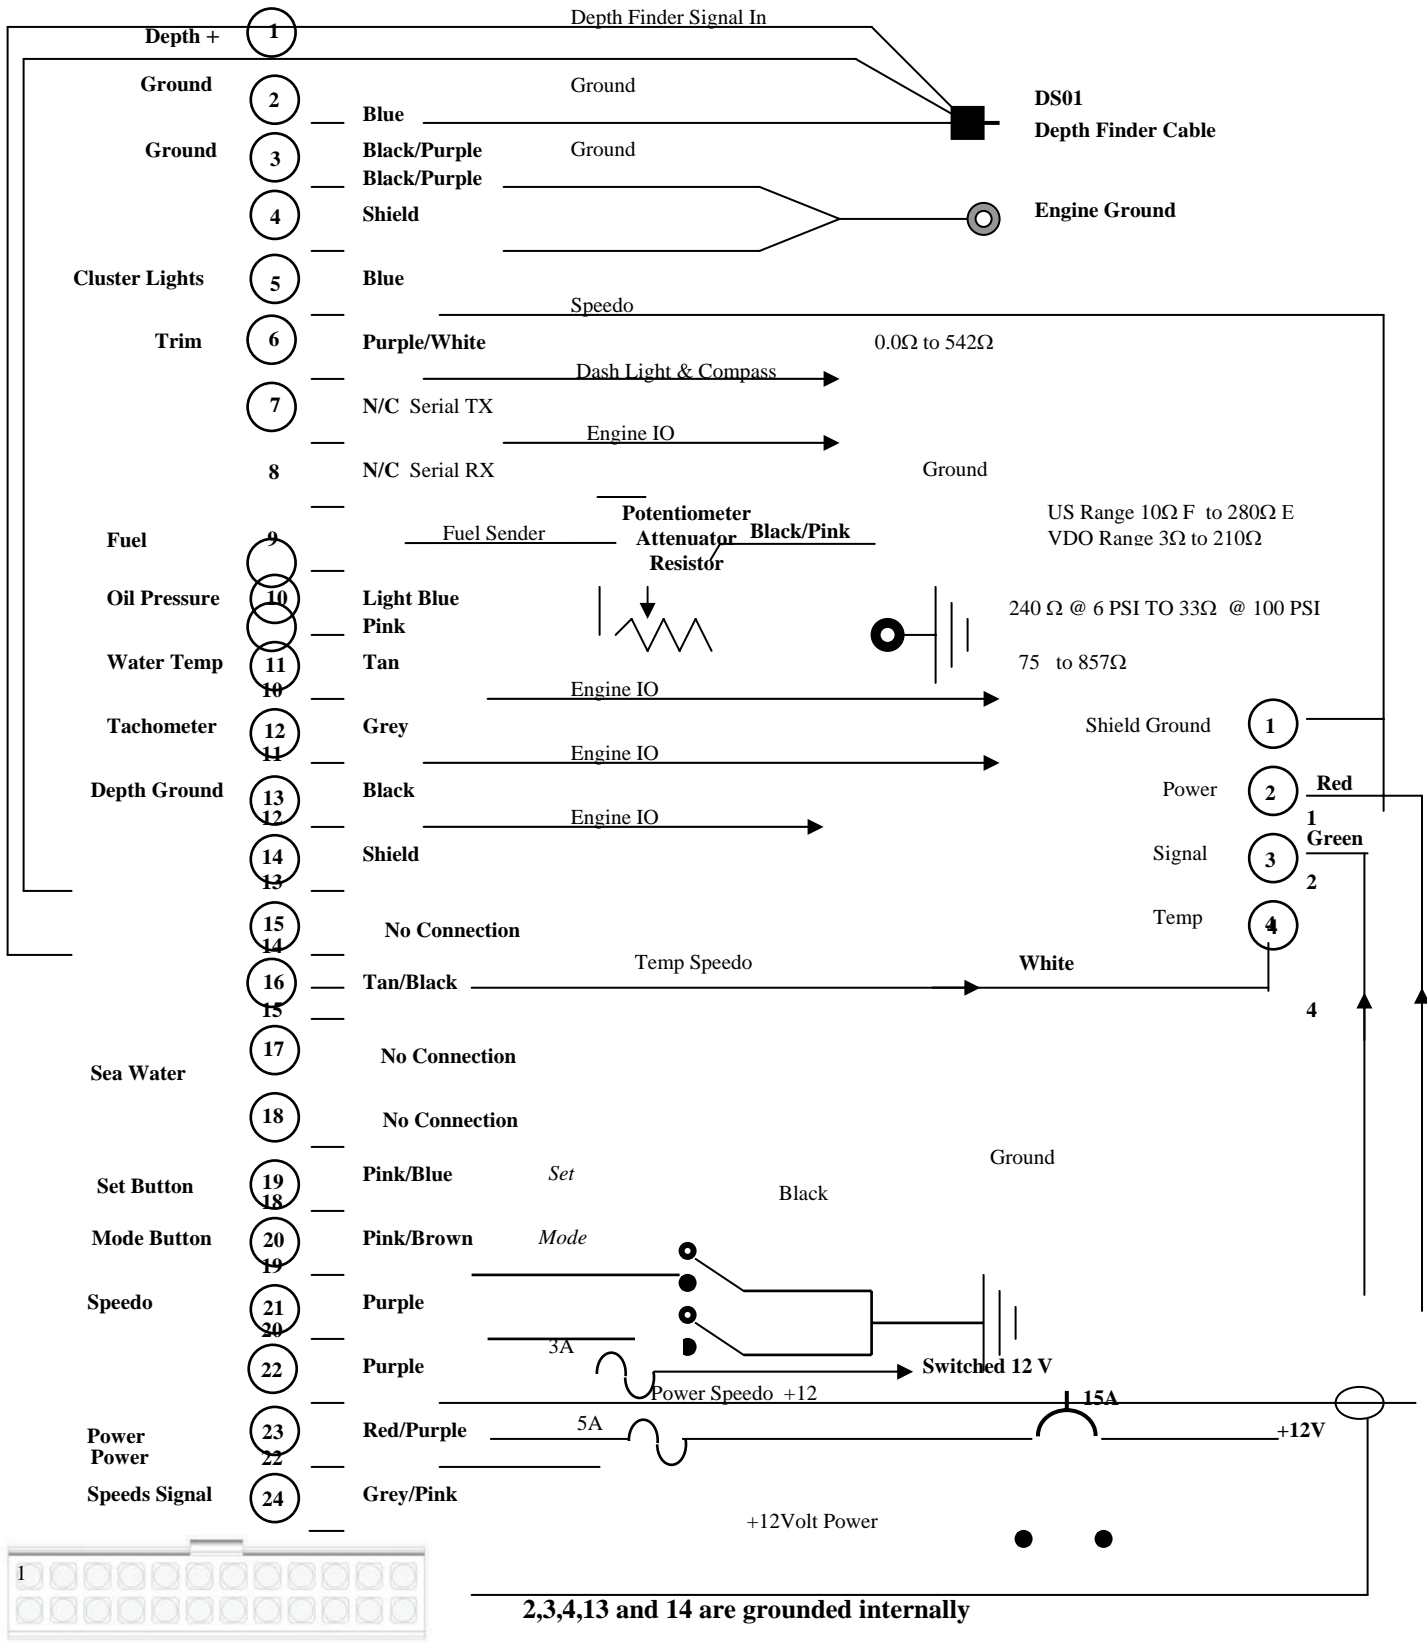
Depth Finder Signal In

Depth + 1

Ground 2 Blue Ground

DS01
Depth Finder Cable

Ground 3 Black/Purple Ground

Black/Purple

4 Shield

Engine Ground

Cluster Lights 5 Blue

Speedo

Trim 6 Purple/White

0.0Ω to 542Ω

Dash Light & Compass

7 N/C Serial TX

Engine IO

8 N/C Serial RX

Ground

Potentiometer Attenuator Resistor

Black/Pink

US Range 10Ω F to 280Ω E
VDO Range 3Ω to 210Ω

Fuel 9 Fuel Sender

Oil Pressure 10 Light Blue

Pink

240 Ω @ 6 PSI TO 33Ω @ 100 PSI

Water Temp 11 Tan

75 to 857Ω

10

Engine IO

Tachometer 12 Grey

11

Engine IO

Shield Ground 1

Depth Ground 13 Black

12

Engine IO

Power 2 Red

1

14 Shield

Signal 3 Green

13

2

15 No Connection

14

Temp 4

16 Tan/Black Temp Speedo White

15

4

17 No Connection

Sea Water

18 No Connection

Ground

Set Button 19 Pink/Blue Set

18

Black

Mode Button 20 Pink/Brown Mode

19

Speedo 21 Purple

20

22 Purple 3A

Switched 12 V

Power Speedo +12

15A

Power
Power 23 Red/Purple 5A

22

+12V

Speeds Signal 24 Grey/Pink

+12Volt Power

1

2,3,4,13 and 14 are grounded internally